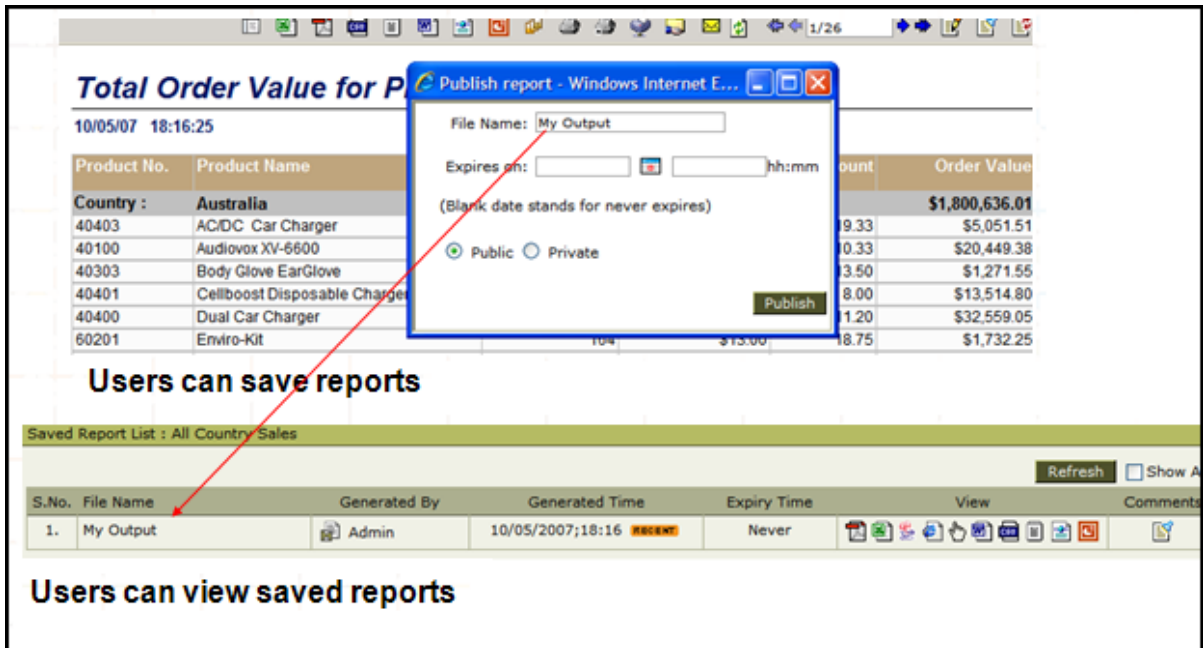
1/26

Total Order Value for P

10/05/07 18:16:25

| Product No. | Product Name | | | | ount | Order Value |
|---|---|---|---|---|---|---|
| Country : | Australia | | | | | $1,800,636.01 |
| 40403 | AC/DC Car Charger | | | | 9.33 | $5,051.51 |
| 40100 | Audiovox XV-6600 | | | | 0.33 | $20,449.38 |
| 40303 | Body Glove EarGlove | | | | 3.50 | $1,271.55 |
| 40401 | Cellboost Disposable Charger | | | | 8.00 | $13,514.80 |
| 40400 | Dual Car Charger | | | | 1.20 | $32,559.05 |
| 60201 | Enviro-Kit | | 104 | $13.00 | 8.75 | $1,732.25 |

Publish report - Windows Internet E...

File Name: My Output

Expires on: hh:mm

(Blank date stands for never expires)

Public Private

Publish

Users can save reports

Saved Report List : All Country Sales

Refresh Show A

| S.No. | File Name | Generated By | Generated Time | Expiry Time | View | Comments |
|---|---|---|---|---|---|---|
| 1. | My Output | Admin | 10/05/2007;18:16 RECENT | Never | | |

Users can view saved reports